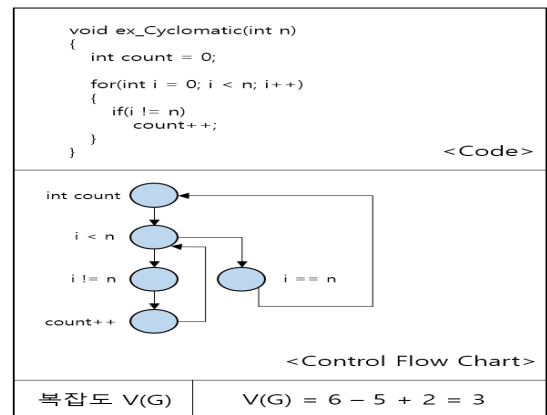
void ex_Cyclomatic(int n)
{
int count = 0;

for(int i = 0; i < n; i++)
{
if(i != n)
count++;
}
}

<Code>

int count

i < n

i != n

i == n

count++

<Control Flow Chart>

| 복잡도 V(G) | V(G) = 6 − 5 + 2 = 3 |
|---|---|